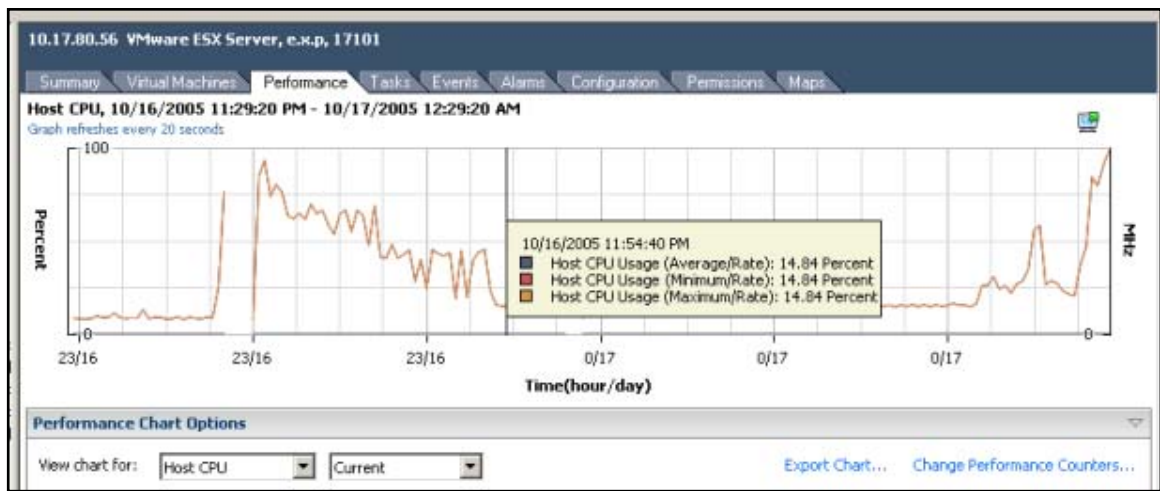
10.17.80.56 VMware ESX Server, e.x.p, 17101

Summary Virtual Machines Performance Tasks Events Alarms Configuration Permissions Maps

Host CPU, 10/16/2005 11:29:20 PM - 10/17/2005 12:29:20 AM
Graph refreshes every 20 seconds

100
Percent
0

10/16/2005 11:54:40 PM
Host CPU Usage (Average/Rate): 14.84 Percent
Host CPU Usage (Minimum/Rate): 14.84 Percent
Host CPU Usage (Maximum/Rate): 14.84 Percent

MHz
0

23/16 23/16 23/16 0/17 0/17 0/17
Time(hour/day)

Performance Chart Options

View chart for: Host CPU Current Export Chart... Change Performance Counters...